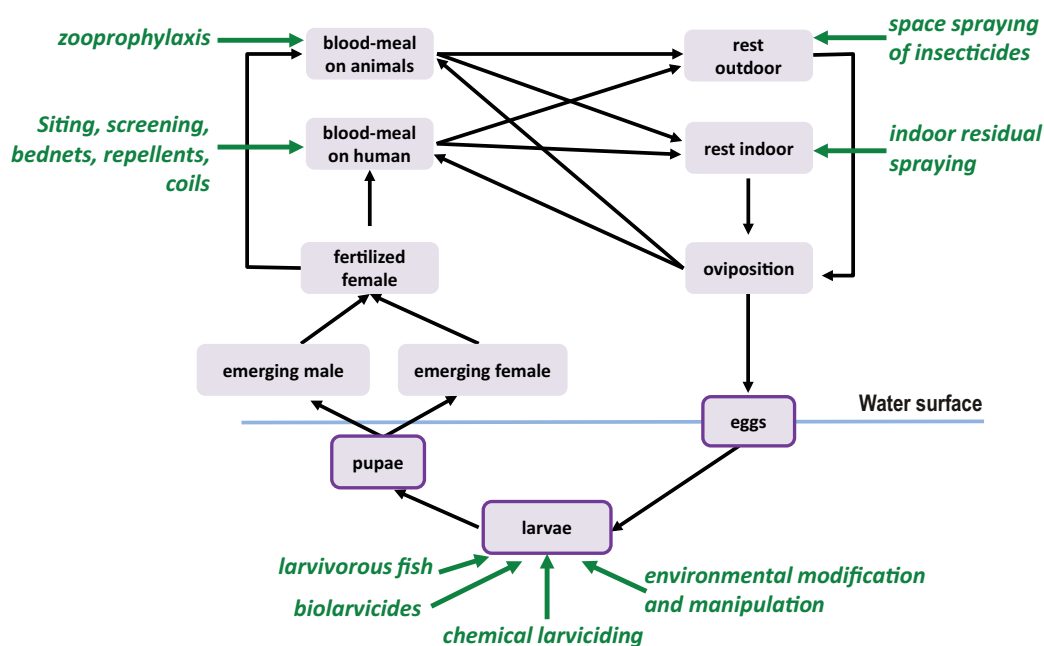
zoophylaxis

blood-meal on animals

rest outdoor

space spraying of insecticides

Siting, screening, bednets, repellents, coils

blood-meal on human

rest indoor

indoor residual spraying

fertilized female

oviposition

emerging male

emerging female

Water surface

eggs

pupae

larvae

larvivorous fish

biolarvicides

chemical larviciding

environmental modification and manipulation